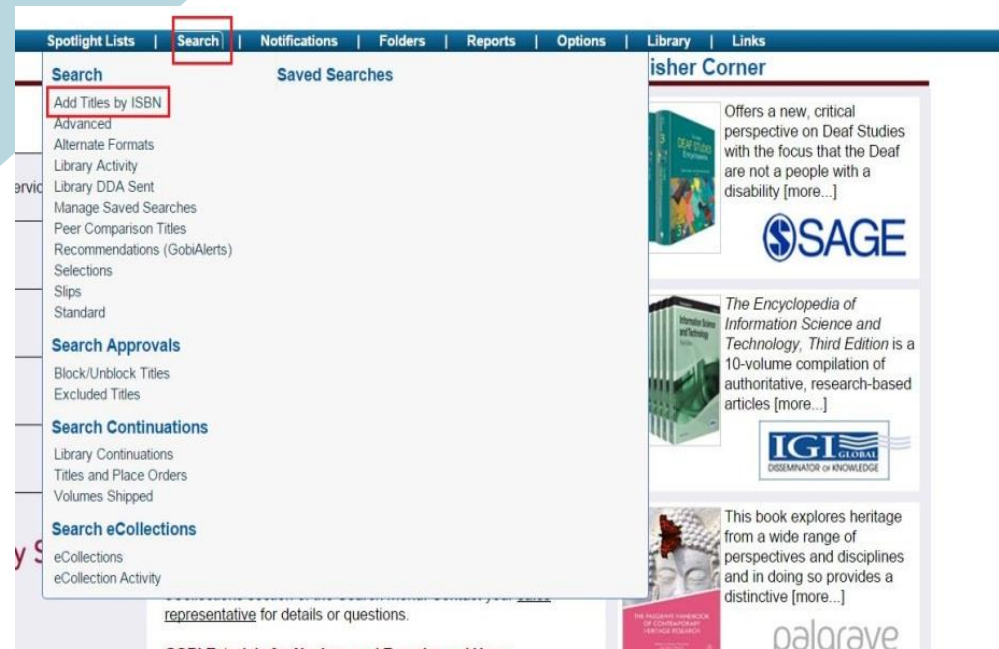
Spotlight Lists | Search | Notifications | Folders | Reports | Options | Library | Links

Search
Add Titles by ISBN
Advanced
Alternate Formats
Library Activity
Library DDA Sent
Manage Saved Searches
Peer Comparison Titles
Recommendations (GobiAlerts)
Selections
Slips
Standard

Search Approvals
Block/Unblock Titles
Excluded Titles

Search Continuations
Library Continuations
Titles and Place Orders
Volumes Shipped

Search eCollections
eCollections
eCollection Activity

Saved Searches

ervic

y S

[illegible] representative for details or questions.

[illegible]

isher Corner

DEAF STUDIES

Offers a new, critical perspective on Deaf Studies with the focus that the Deaf are not a people with a disability [more...]

SAGE

Information Science and Technology

The Encyclopedia of Information Science and Technology, Third Edition is a 10-volume compilation of authoritative, research-based articles [more...]

IGI GLOBAL
DISSEMINATOR OF KNOWLEDGE

THE PALGRAVE HANDBOOK OF CONTEMPORARY HERITAGE RESEARCH

This book explores heritage from a wide range of perspectives and disciplines and in doing so provides a distinctive [more...]

palgrave